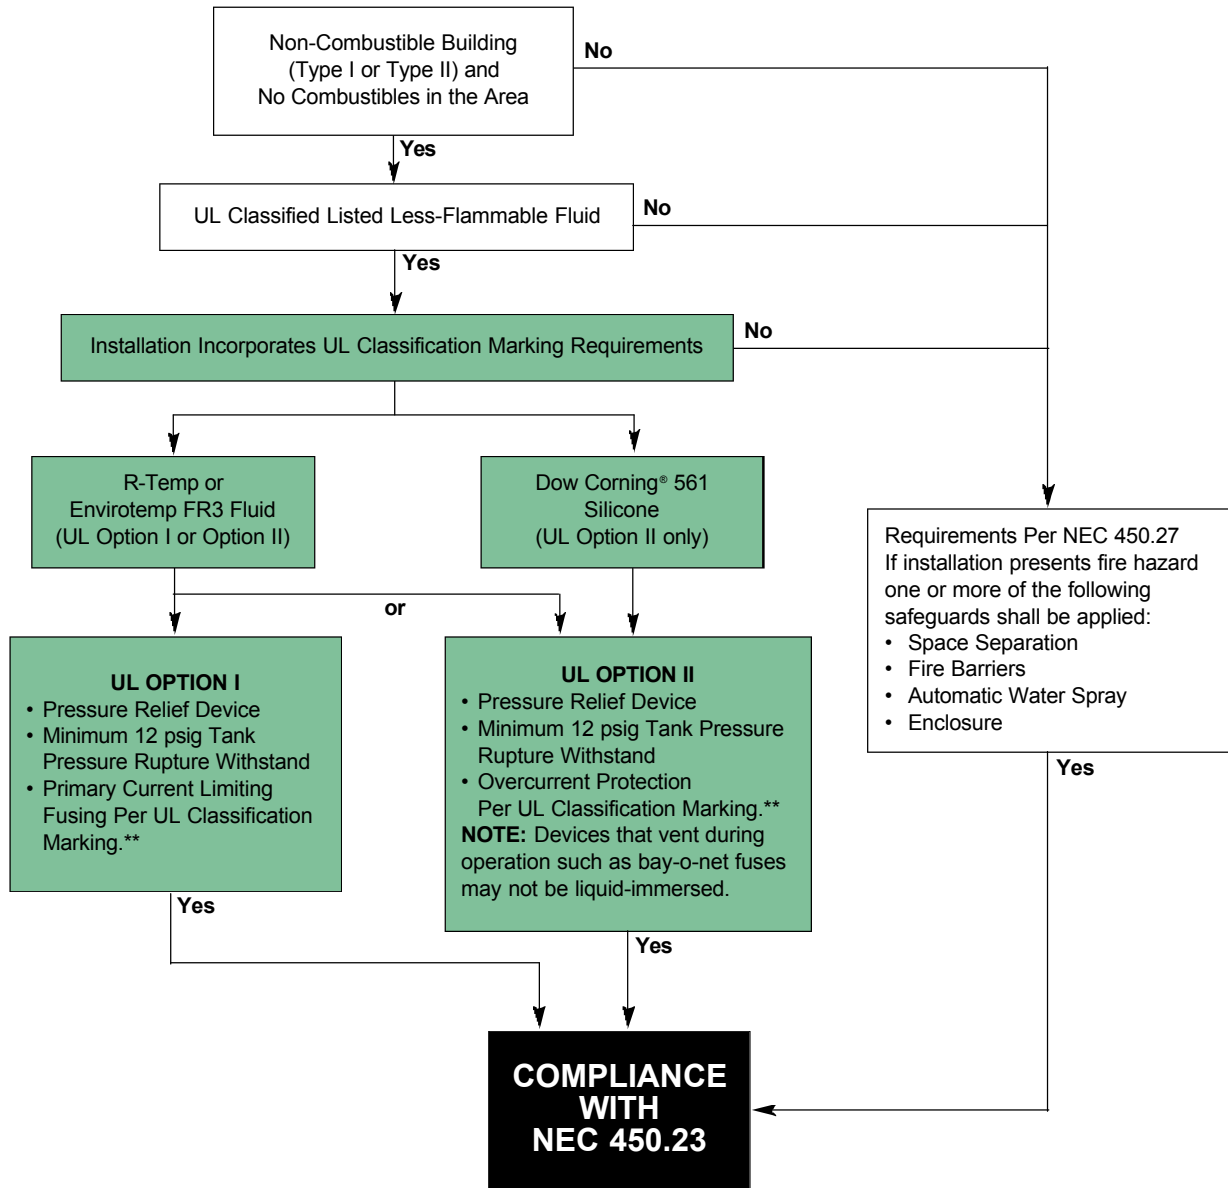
Non-Combustible Building (Type I or Type II) and No Combustibles in the Area

No

Yes

UL Classified Listed Less-Flammable Fluid

No

Yes

Installation Incorporates UL Classification Marking Requirements

No

R-Temp or Envirotemp FR3 Fluid (UL Option I or Option II)

Dow Corning® 561 Silicone (UL Option II only)

or

UL OPTION I
• Pressure Relief Device
• Minimum 12 psig Tank Pressure Rupture Withstand
• Primary Current Limiting Fusing Per UL Classification Marking.**

Yes

UL OPTION II
• Pressure Relief Device
• Minimum 12 psig Tank Pressure Rupture Withstand
• Overcurrent Protection Per UL Classification Marking.**
NOTE: Devices that vent during operation such as bay-o-net fuses may not be liquid-immersed.

Yes

Requirements Per NEC 450.27
If installation presents fire hazard one or more of the following safeguards shall be applied:
• Space Separation
• Fire Barriers
• Automatic Water Spray
• Enclosure

Yes

COMPLIANCE WITH NEC 450.23